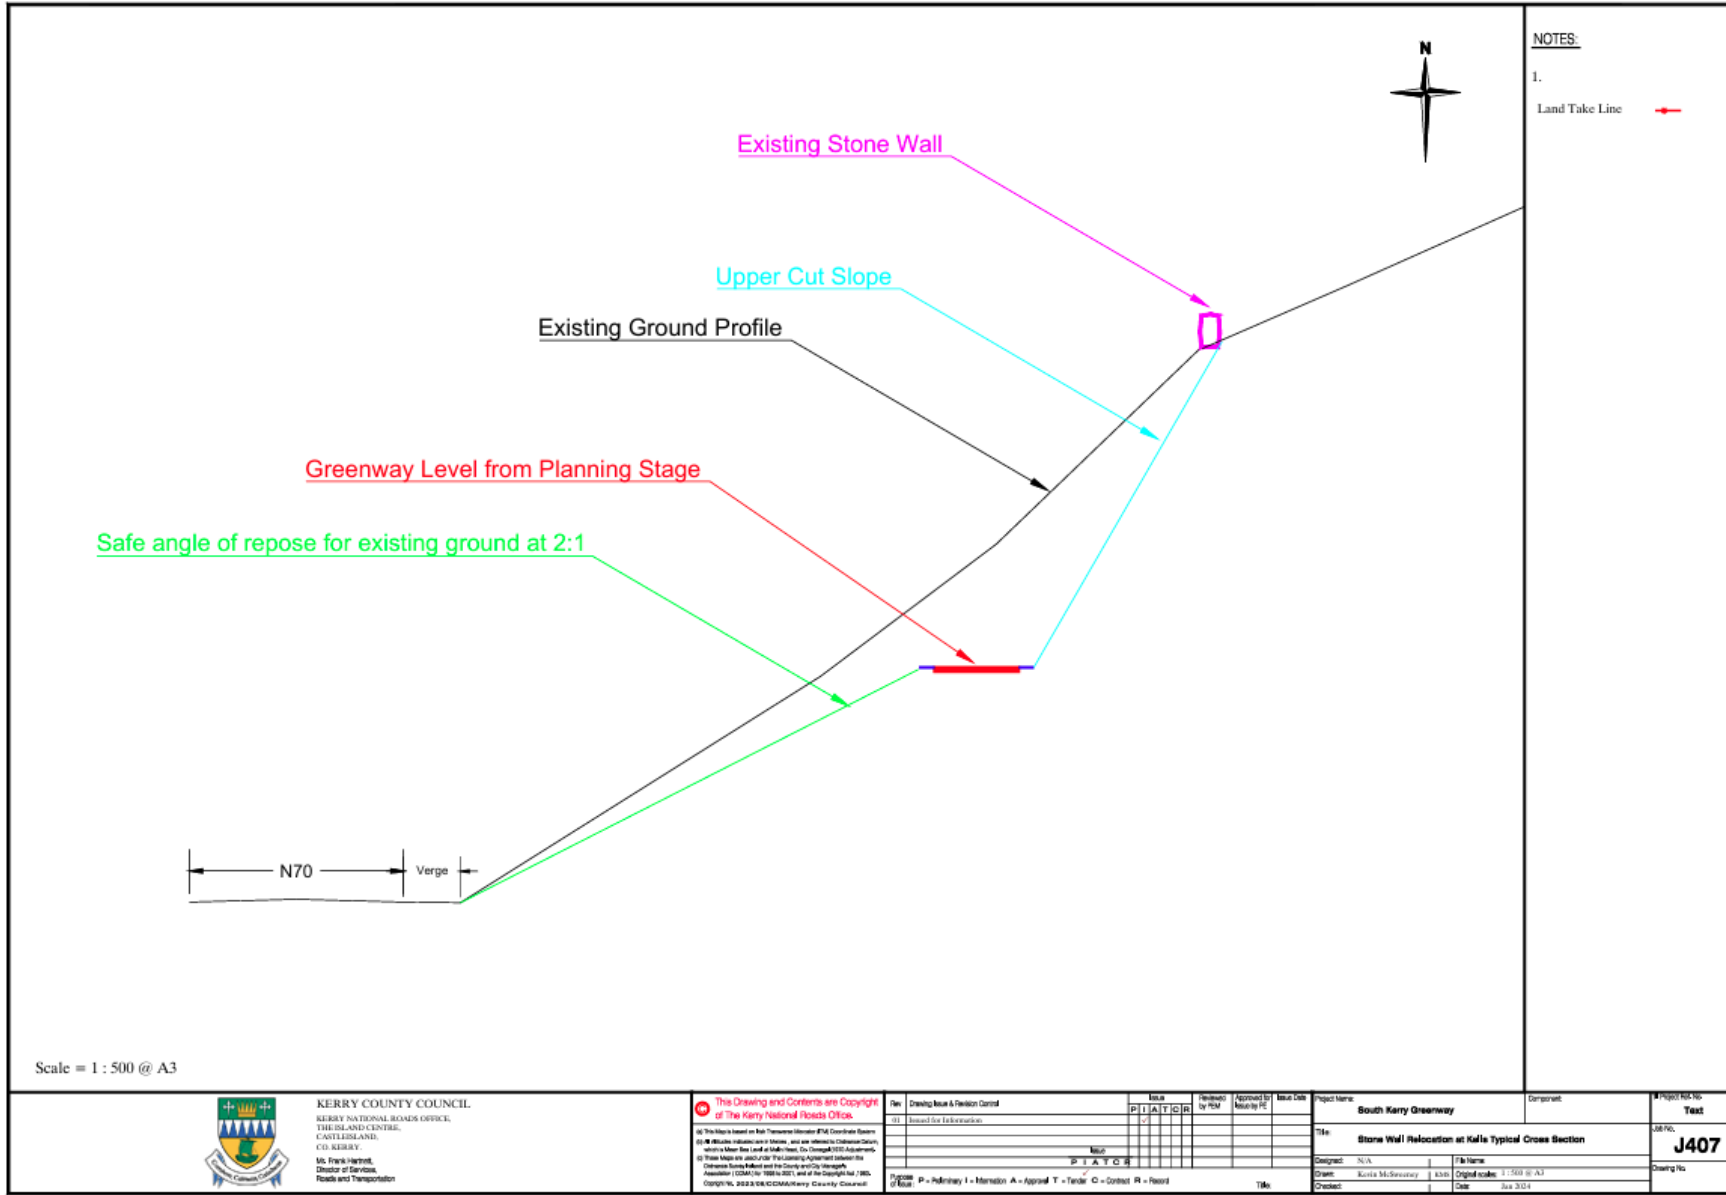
N

NOTES:

1.

Land Take Line

Existing Stone Wall

Upper Cut Slope

Existing Ground Profile

Greenway Level from Planning Stage

Safe angle of repose for existing ground at 2:1

N70

Verge

Scale = 1 : 500 @ A3

KERRY COUNTY COUNCIL
KERRY NATIONAL ROADS OFFICE,
THE ISLAND CENTRE,
CASTLEISLAND,
CO. KERRY.
Mr. Frank Hartnett,
Director of Services,
Roads and Transportation

This Drawing and Contents are Copyright of The Kerry National Roads Office.

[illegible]

Copyright № 2023/06/CCMA/Kerry County Council

| Rev | Drawing Issue & Revision Control | Issue P I A T C R | Reviewed by PEM | Approved for Issue by PE | Issue Date |
|---|---|---|---|---|---|
| 01 | Issued for Information | ✓ | | | |

Purpose of Issue: P = Preliminary I = Information A = Approval T = Tender C = Contract R = Record

Title:

Project Name: South Kerry Greenway

Component:

Title: Stone Wall Relocation at Kells Typical Cross Section

Designed: N/A

Drawn: Kevin McSweeney KMS

Checked:

File Name:

Original scale: 1 : 500 @ A3

Date: Jan 2024

Project Ref. No.: Text

Job No.: J407

Drawing No.